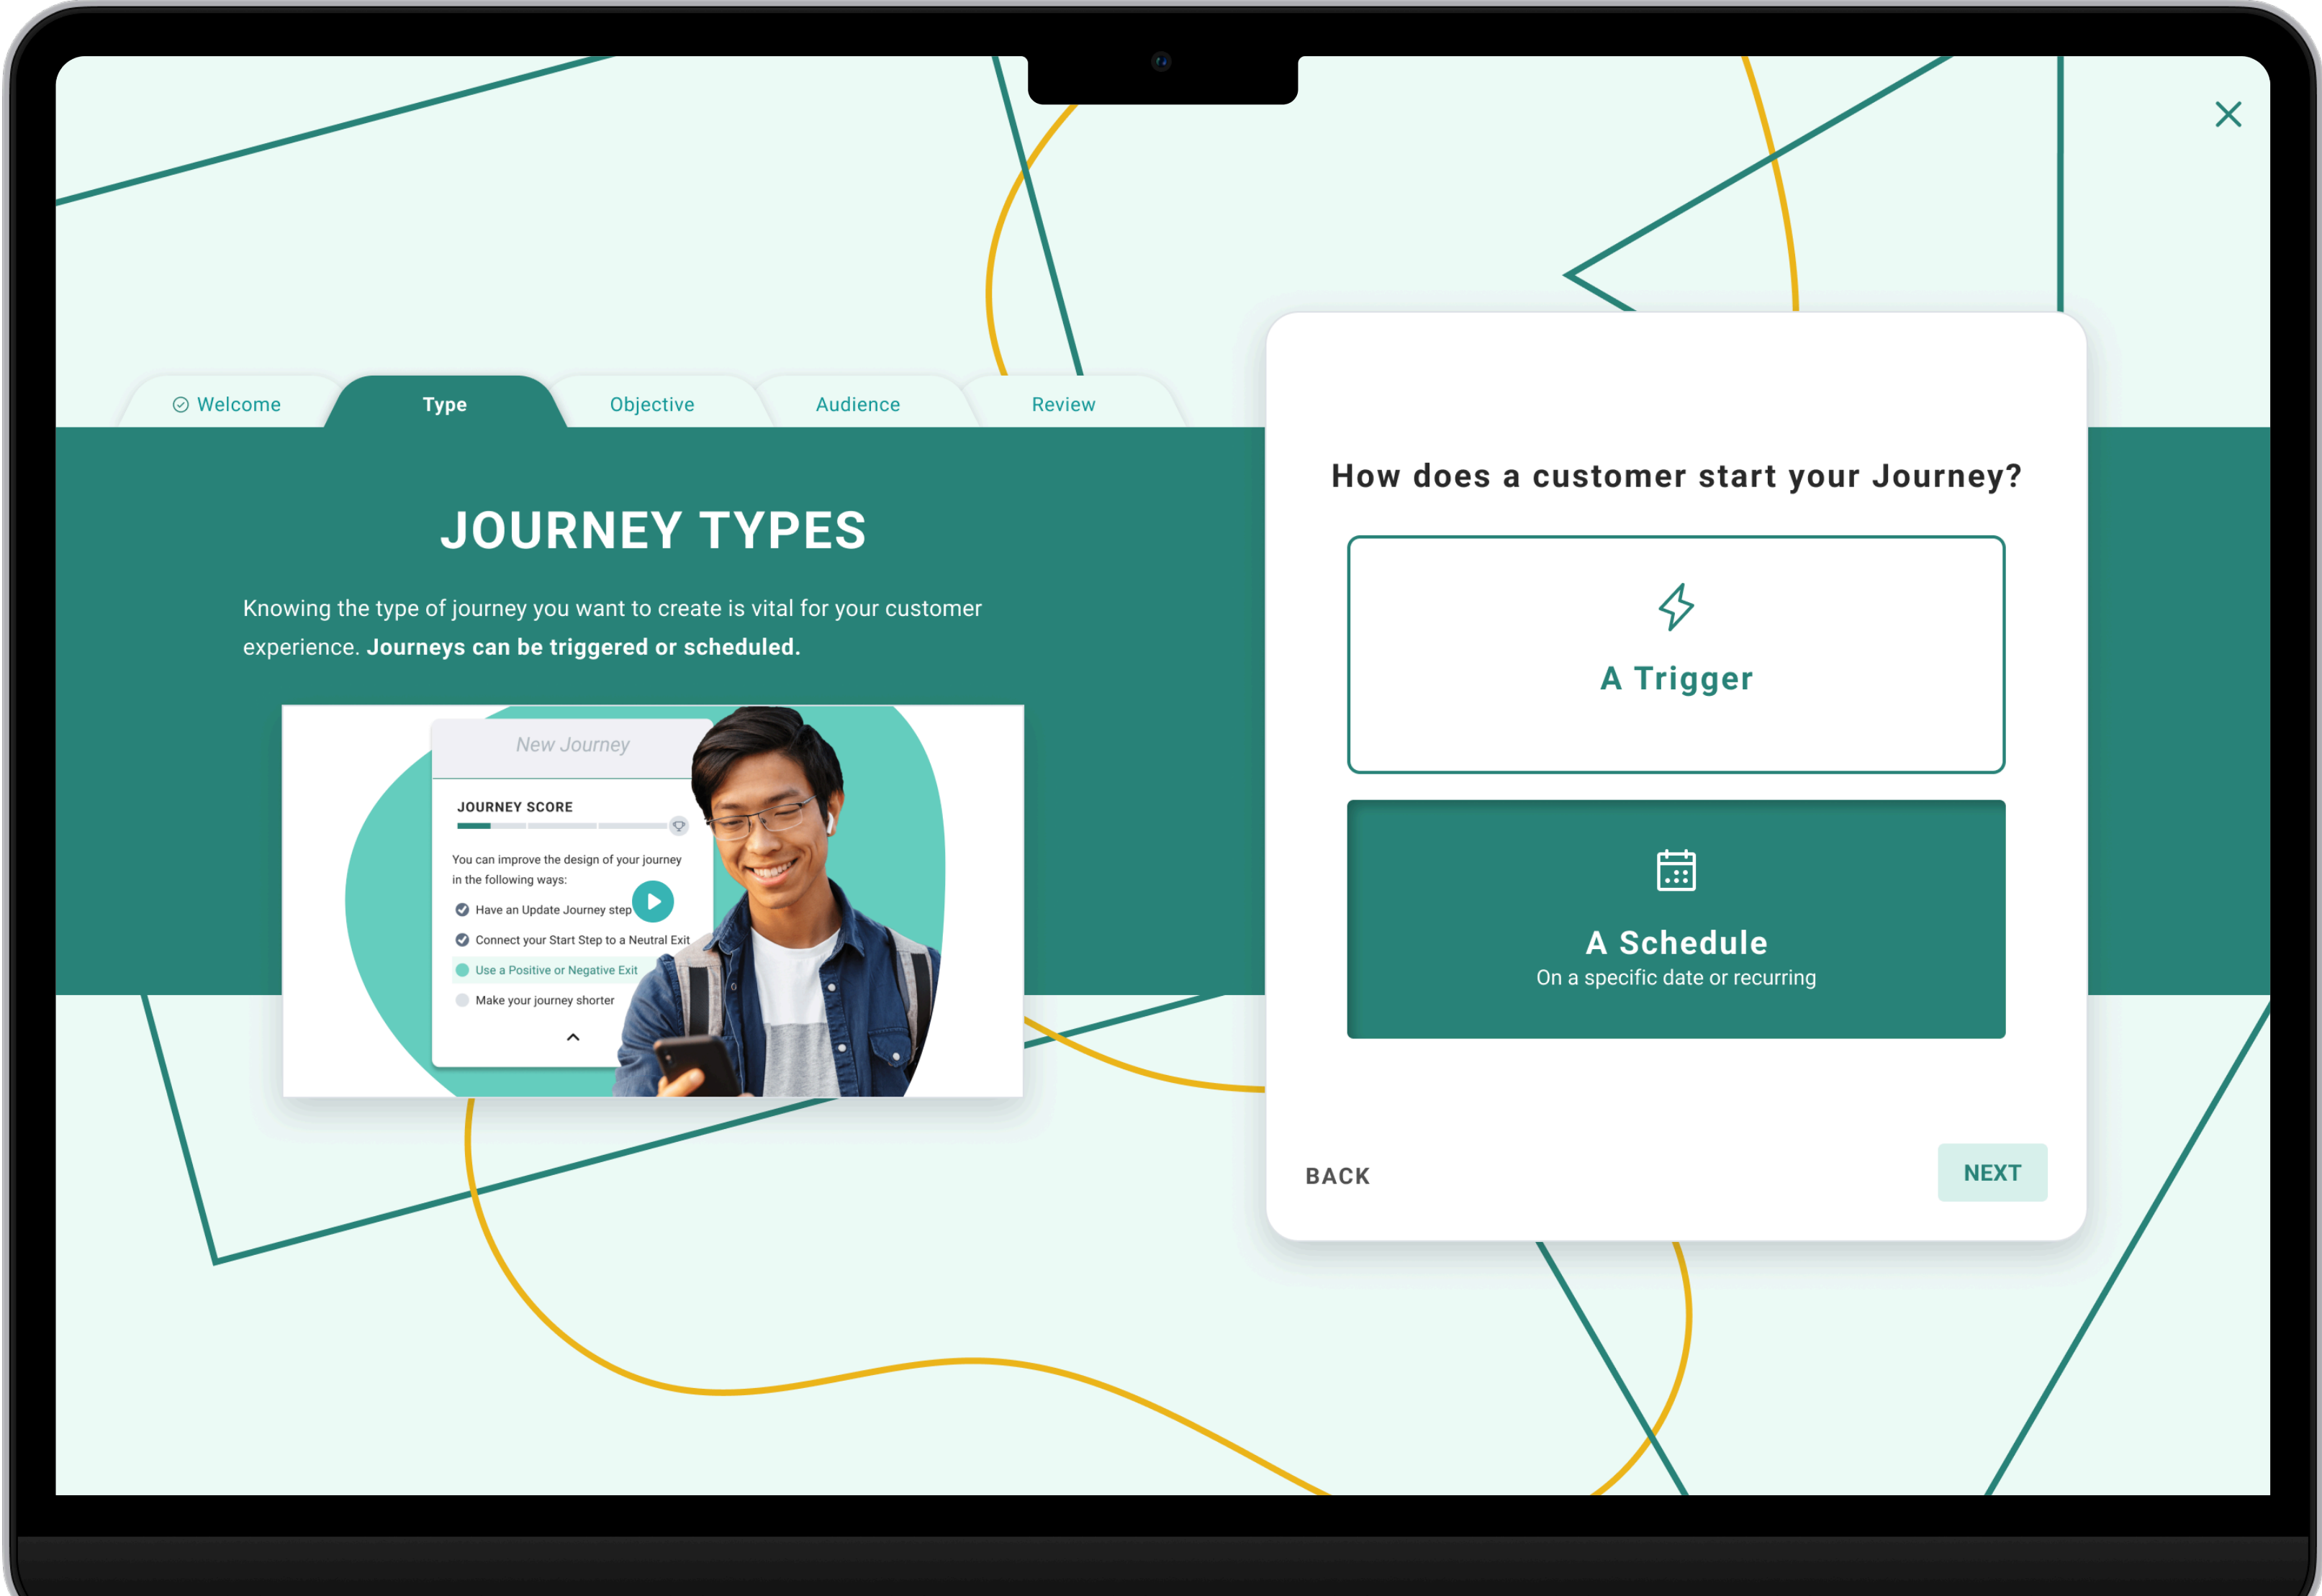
Welcome | Type | Objective | Audience | Review

JOURNEY TYPES

Knowing the type of journey you want to create is vital for your customer experience. **Journeys can be triggered or scheduled.**

New Journey

JOURNEY SCORE

You can improve the design of your journey in the following ways:

Have an Update Journey step

Connect your Start Step to a Neutral Exit

Use a Positive or Negative Exit

Make your journey shorter

How does a customer start your Journey?

A Trigger

A Schedule
On a specific date or recurring

BACK

NEXT